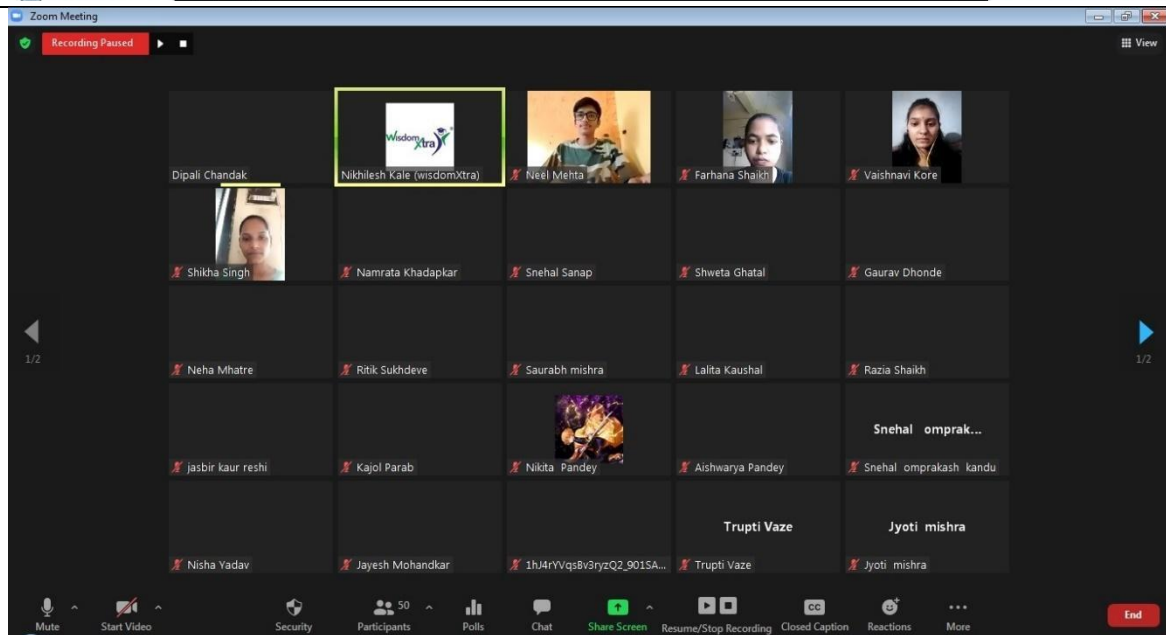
Zoom Meeting

Recording Paused

View

Wisdom Xtra

Dipali Chandak

Nikhilesh Kale (wisdomXtra)

Neel Mehta

Farhana Shaikh

Vaishnavi Kore

Shikha Singh

Namrata Khadapkar

Snehal Sanap

Shweta Ghatal

Gaurav Dhonde

1/2

1/2

Neha Mhatre

Ritik Sukhdeve

Saurabh mishra

Lalita Kaushal

Razia Shaikh

Snehal omprak...

jasbir kaur reshi

Kajol Parab

Nikita Pandey

Aishwarya Pandey

Snehal omprakash kandu

Trupti Vaze

Jyoti mishra

Nisha Yadav

Jayesh Mohandkar

1hJ4rYVqsBv3ryzQ2_901SA...

Trupti Vaze

Jyoti mishra

Mute

Start Video

Security

50

Participants

Polls

Chat

Share Screen

Resume/Stop Recording

CC

Closed Caption

Reactions

More

End